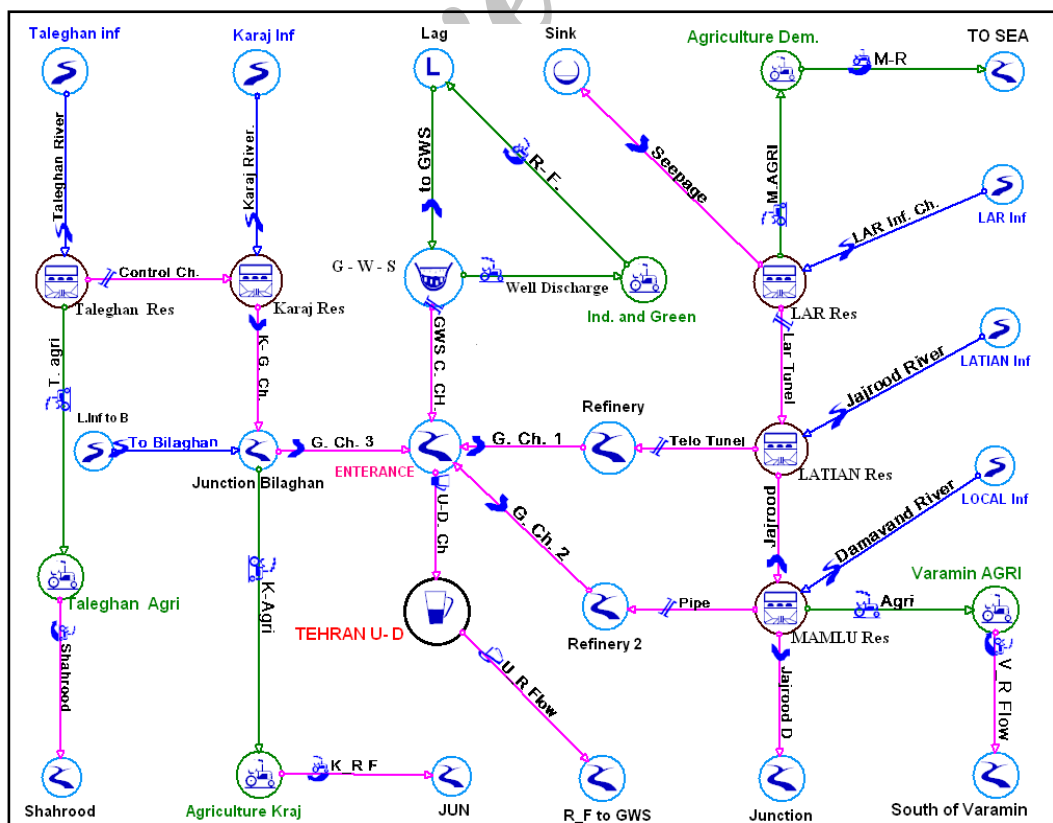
Taleghan inf
Karaj Inf
Lag
Sink
Agriculture Dem.
TO SEA
M-R
Taleghan River
Karaj River
to GWS
R-E.
Seepage
M.AGRI
LAR Inf. Ch.
LAR Inf
Control Ch.
G - W - S
Well Discharge
Taleghan Res
Karaj Res
Ind. and Green
LAR Res
T. agri
K- G. Ch
GWS C. CH
Lar Tunel
LATIAN Inf
Jajrood River
L.Inf to B
To Bilaghan
G. Ch. 3
Refinery
G. Ch. 1
Telo Tunel
Junction Bilaghan
ENTERANCE
LATIAN Res
U-D. Ch
G. Ch. 2
Jajrood
LOCAL Inf
Damavand River
K-Agri
Varamin AGRI
Pipe
Agri
Taleghan Agri
TEHRAN U- D
Refinery 2
MAMLU Res
Shahrood
U R Flow
Jajrood D
V. R Flow
K R F
Shahrood
Agriculture Kraj
JUN
R_F to GWS
Junction
South of Varamin